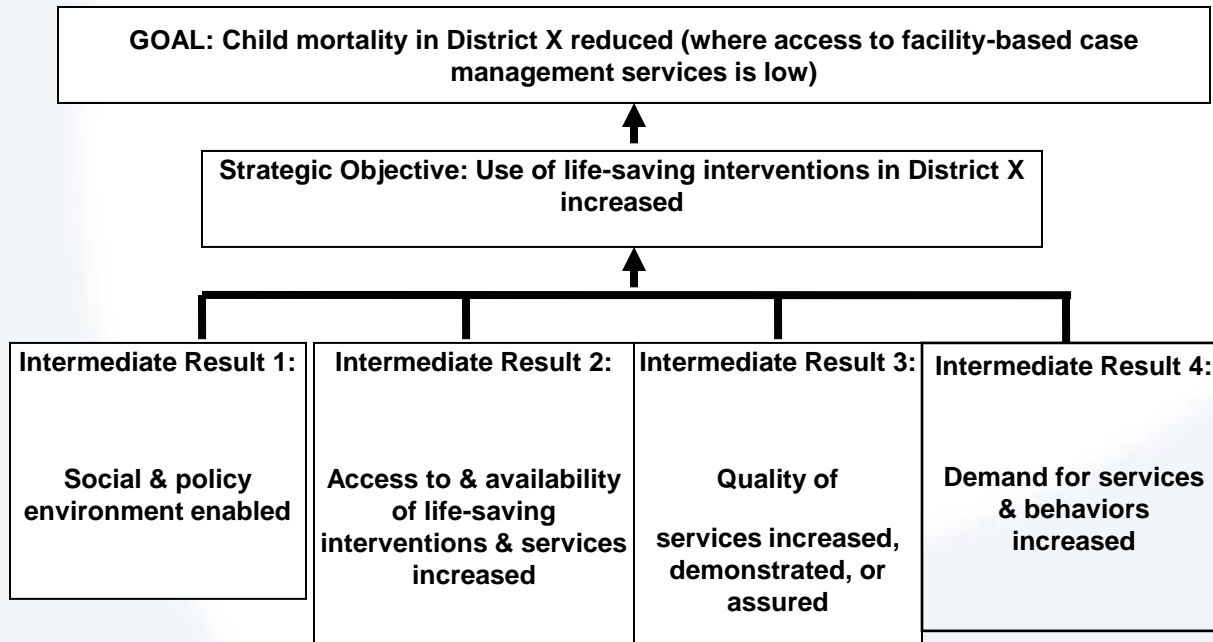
GOAL: Child mortality in District X reduced (where access to facility-based case management services is low)

Strategic Objective: Use of life-saving interventions in District X increased

Intermediate Result 1:

Social & policy environment enabled

Intermediate Result 2:

Access to & availability of life-saving interventions & services increased

Intermediate Result 3:

Quality of

services increased, demonstrated, or assured

Intermediate Result 4:

Demand for services & behaviors increased